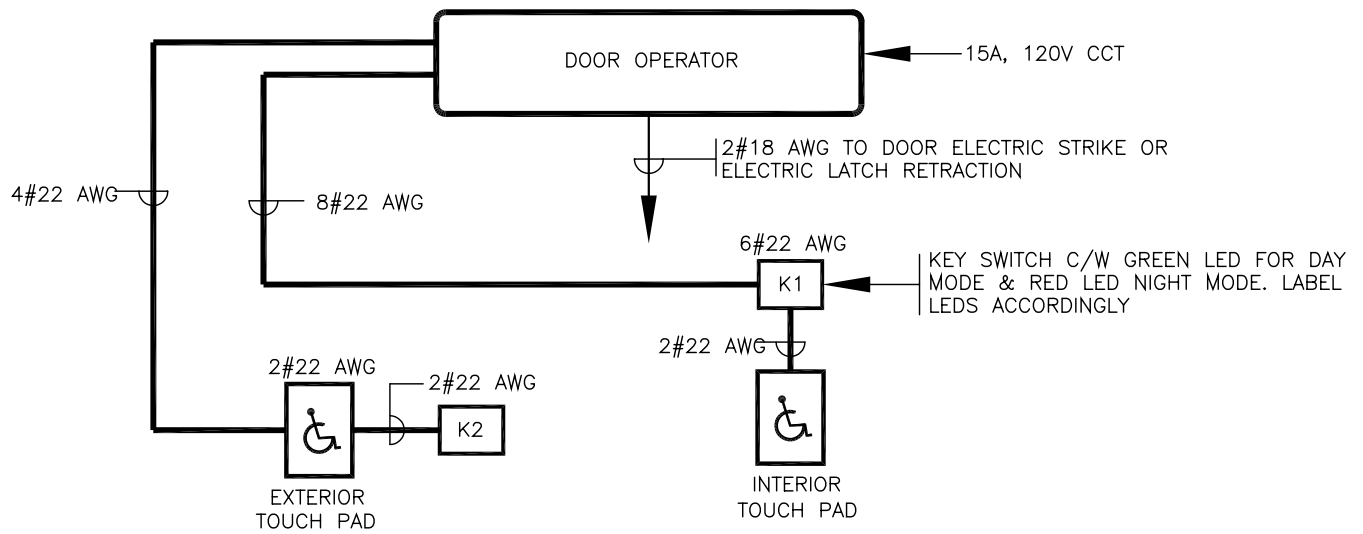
DOOR OPERATOR

15A, 120V CCT

2#18 AWG TO DOOR ELECTRIC STRIKE OR ELECTRIC LATCH RETRACTION

4#22 AWG

8#22 AWG

6#22 AWG

K1

KEY SWITCH C/W GREEN LED FOR DAY MODE & RED LED NIGHT MODE. LABEL LEDS ACCORDINGLY

2#22 AWG

2#22 AWG

2#22 AWG

K2

EXTERIOR TOUCH PAD

INTERIOR TOUCH PAD